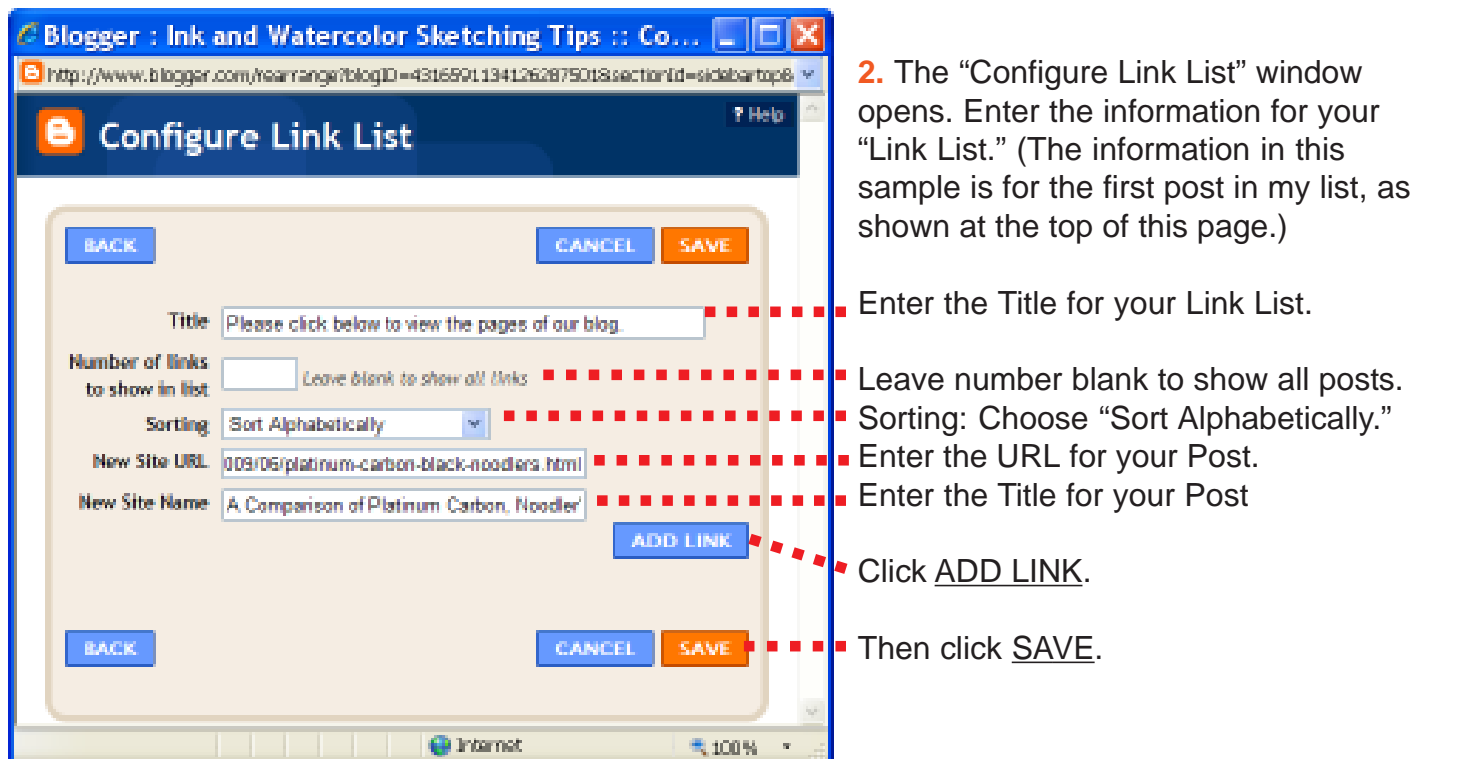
Blogger : Ink and Watercolor Sketching Tips :: Co...

http://www.blogger.com/rearrange?blogID=4316591134126287501&sectionId=sidebartop&

Configure Link List

? Help

BACK

CANCEL

SAVE

Title Please click below to view the pages of our blog.

Number of links to show in list

Leave blank to show all links

Sorting Sort Alphabetically

New Site URL 009/06/platinum-carbon-black-noodlers.html

New Site Name A Comparison of Platinum Carbon, Noodler'

ADD LINK

BACK

CANCEL

SAVE

Internet

100%

2. The "Configure Link List" window opens. Enter the information for your "Link List." (The information in this sample is for the first post in my list, as shown at the top of this page.)

Enter the Title for your Link List.

Leave number blank to show all posts.

Sorting: Choose "Sort Alphabetically."

Enter the URL for your Post.

Enter the Title for your Post

Click ADD LINK.

Then click SAVE.